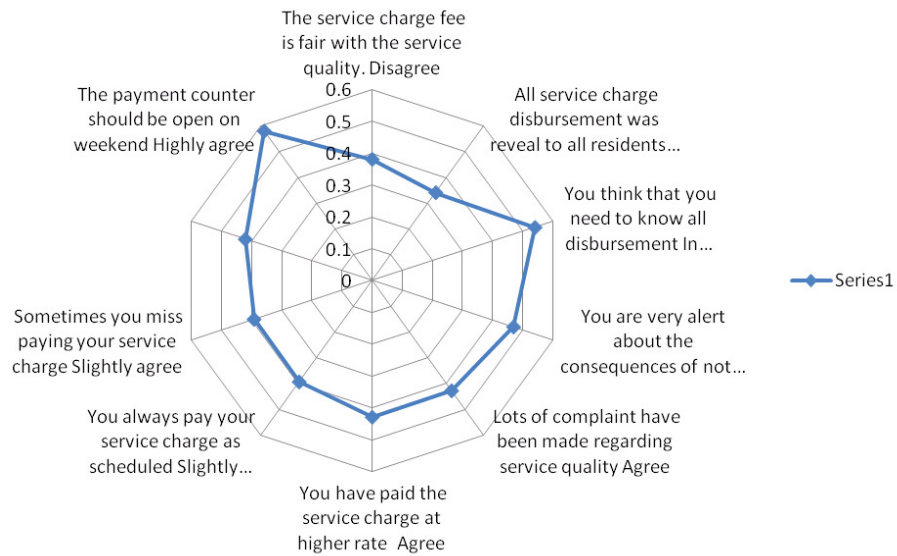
The service charge fee is fair with the service quality. Disagree

All service charge disbursement was reveal to all residents…

You think that you need to know all disbursement In…

You are very alert about the consequences of not…

Lots of complaint have been made regarding service quality Agree

You have paid the service charge at higher rate Agree

You always pay your service charge as scheduled Slightly…

Sometimes you miss paying your service charge Slightly agree

The payment counter should be open on weekend Highly agree

0.6
0.5
0.4
0.3
0.2
0.1
0

Series1